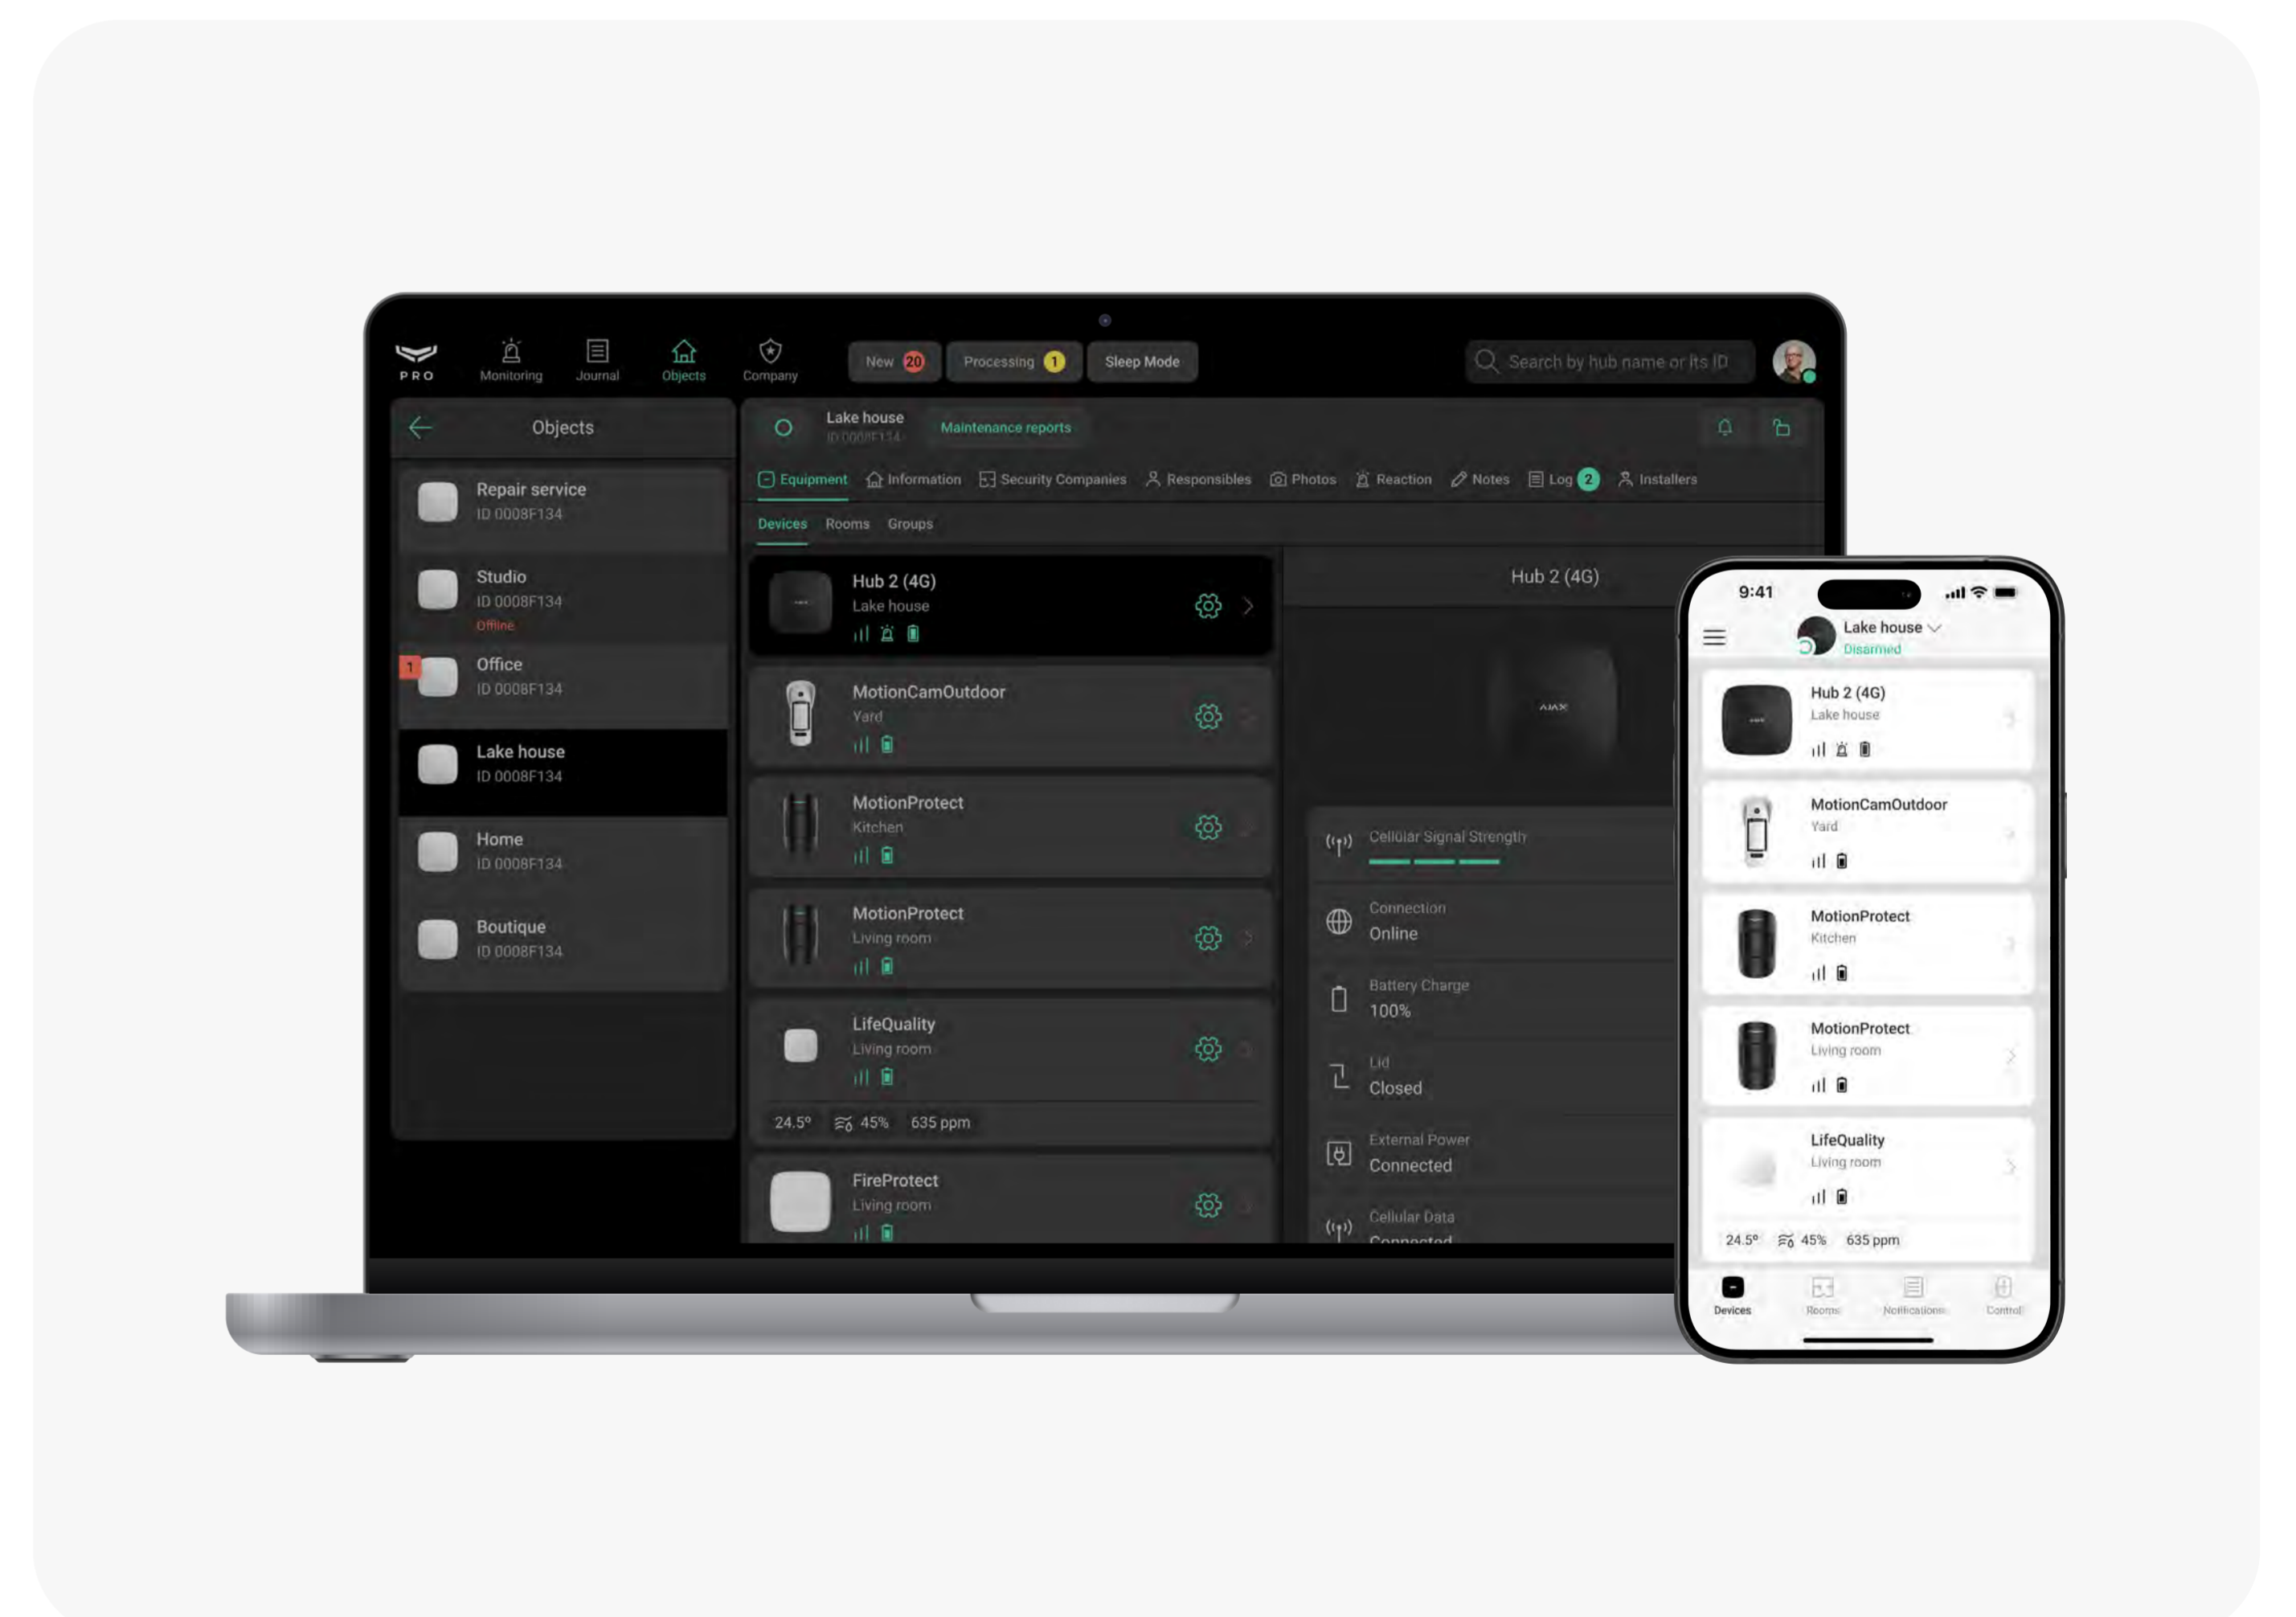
PRO
Monitoring
Journal
Objects
Company
New 20
Processing 1
Sleep Mode
Search by hub name or its ID

Objects

Repair service
ID 0008F134

Studio
ID 0008F134
Offline

1
Office
ID 0008F134

Lake house
ID 0008F134

Home
ID 0008F134

Boutique
ID 0008F134

Lake house
ID 0008F134
Maintenance reports

Equipment
Information
Security Companies
Responsibles
Photos
Reaction
Notes
Log 2
Installers

Devices
Rooms
Groups

Hub 2 (4G)
Lake house

MotionCamOutdoor
Yard

MotionProtect
Kitchen

MotionProtect
Living room

LifeQuality
Living room
24.5° 45% 635 ppm

FireProtect
Living room

Hub 2 (4G)
AJAX
Cellular Signal Strength
Connection
Online
Battery Charge
100%
Lid
Closed
External Power
Connected
Cellular Data
Connected

9:41
Lake house
Disarmed

Hub 2 (4G)
Lake house

MotionCamOutdoor
Yard

MotionProtect
Kitchen

MotionProtect
Living room

LifeQuality
Living room
24.5° 45% 635 ppm

Devices
Rooms
Notifications
Control